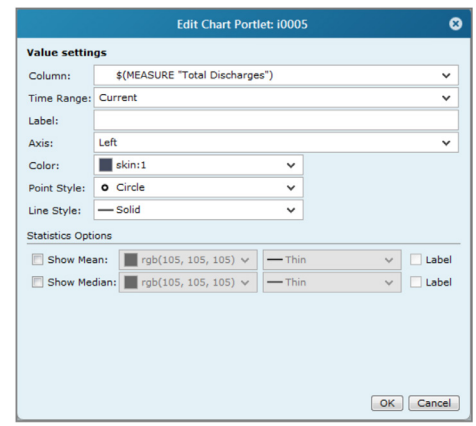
Edit Chart Portlet: i0005

Value settings

Column: $(MEASURE "Total Discharges")

Time Range: Current

Label:

Axis: Left

Color: skin:1

Point Style: Circle

Line Style: Solid

Statistics Options

Show Mean: rgb(105, 105, 105) Thin Label

Show Median: rgb(105, 105, 105) Thin Label

OK Cancel